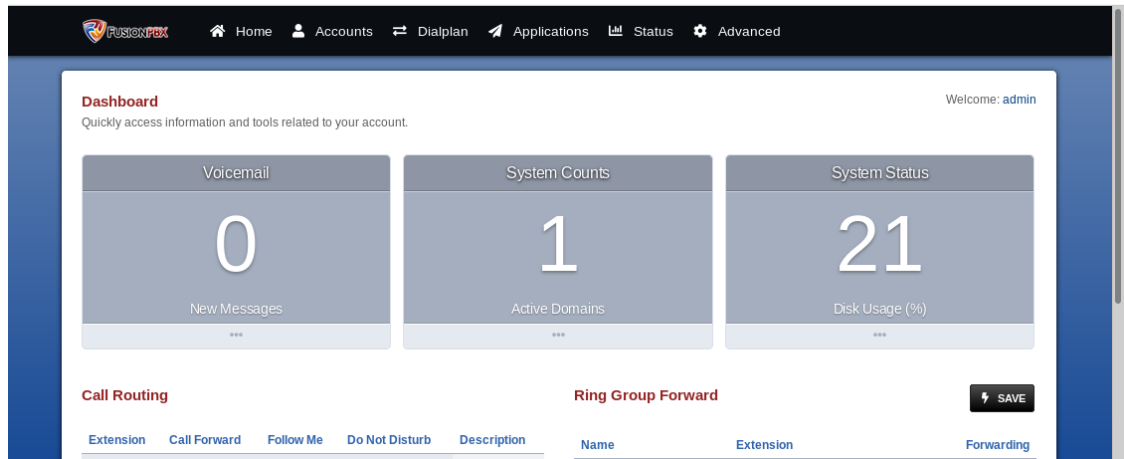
FUSIONPBX Home Accounts Dialplan Applications Status Advanced

Dashboard
Quickly access information and tools related to your account.

Welcome: admin

Voicemail
0
New Messages
•••

System Counts
1
Active Domains
•••

System Status
21
Disk Usage (%)
•••

Call Routing

| Extension | Call Forward | Follow Me | Do Not Disturb | Description |
|---|---|---|---|---|

Ring Group Forward

SAVE

| Name | Extension | Forwarding |
|---|---|---|